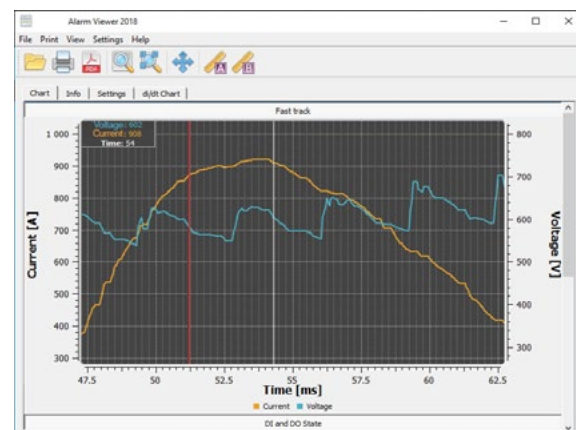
Alarm Viewer 2018

File Print View Settings Help

Chart | Info | Settings | di/dt Chart

Fast track

Voltage: 602
Current: 908
Time: 54

1 000
900
800
700
600
500
400
300

Current [A]

800
700
600
500
400
300

Voltage [V]

47.5 50 52.5 55 57.5 60 62.5

Time [ms]

Current Voltage

DI and DO State